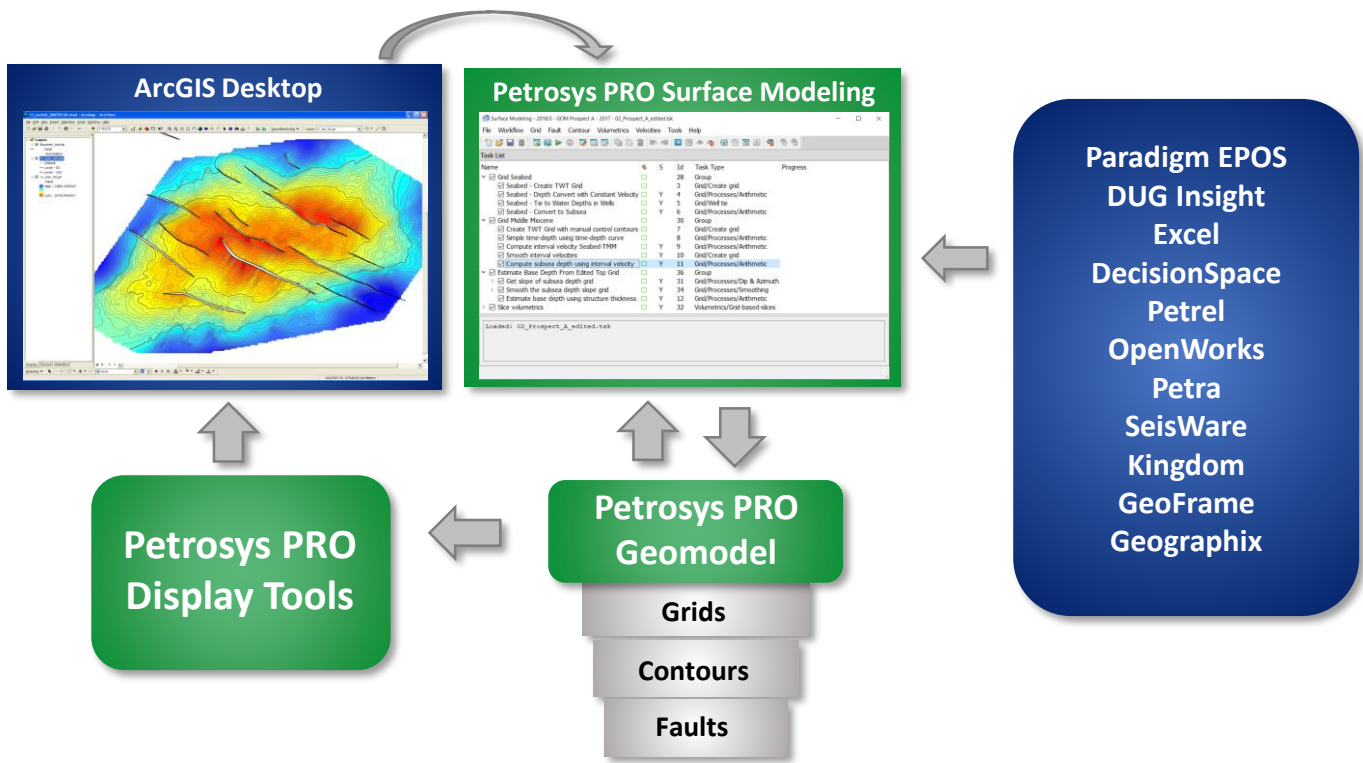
ArcGIS Desktop

Petrosys PRO Surface Modeling

Surface Modeling - 2018.0 - GOM Prospect A - 2017 - 02_Prospect_A_edited.tsk

File Workflow Grid Fault Contour Volumetrics Velocities Tools Help

Task List

| Name | % | S | Id | Task Type | Progress |
|---|---|---|---|---|---|
| Grid Seabed | | | 28 | Group | |
| Seabed - Create TWT Grid | | | 3 | Grid/Create grid | |
| Seabed - Depth Convert with Constant Velocity | | Y | 4 | Grid/Processes/Arithmetic | |
| Seabed - Tie to Water Depths in Wells | | Y | 5 | Grid/Well tie | |
| Seabed - Convert to Subsea | | Y | 6 | Grid/Processes/Arithmetic | |
| Grid Middle Miocene | | | 30 | Group | |
| Create TWT Grid with manual control contours | | | 7 | Grid/Create grid | |
| Simple time-depth using time-depth curve | | | 8 | Grid/Processes/Arithmetic | |
| Compute interval velocity Seabed-TMM | | Y | 9 | Grid/Processes/Arithmetic | |
| Smooth interval velocities | | Y | 10 | Grid/Create grid | |
| Compute subsea depth using interval velocity | | Y | 11 | Grid/Processes/Arithmetic | |
| Estimate Base Depth From Edited Top Grid | | | 36 | Group | |
| Get slope of subsea depth grid | | Y | 31 | Grid/Processes/Dip & Azimuth | |
| Smooth the subsea depth slope grid | | Y | 34 | Grid/Processes/Smoothing | |
| Estimate base depth using structure thickness | | Y | 12 | Grid/Processes/Arithmetic | |
| Slice volumetrics | | Y | 32 | Volumetrics/Grid-based-slices | |

Loaded: 02_Prospect_A_edited.tsk

Paradigm EPOS
DUG Insight
Excel
DecisionSpace
Petrel
OpenWorks
Petra
SeisWare
Kingdom
GeoFrame
Geographix

Petrosys PRO Display Tools

Petrosys PRO Geomodel

Grids

Contours

Faults